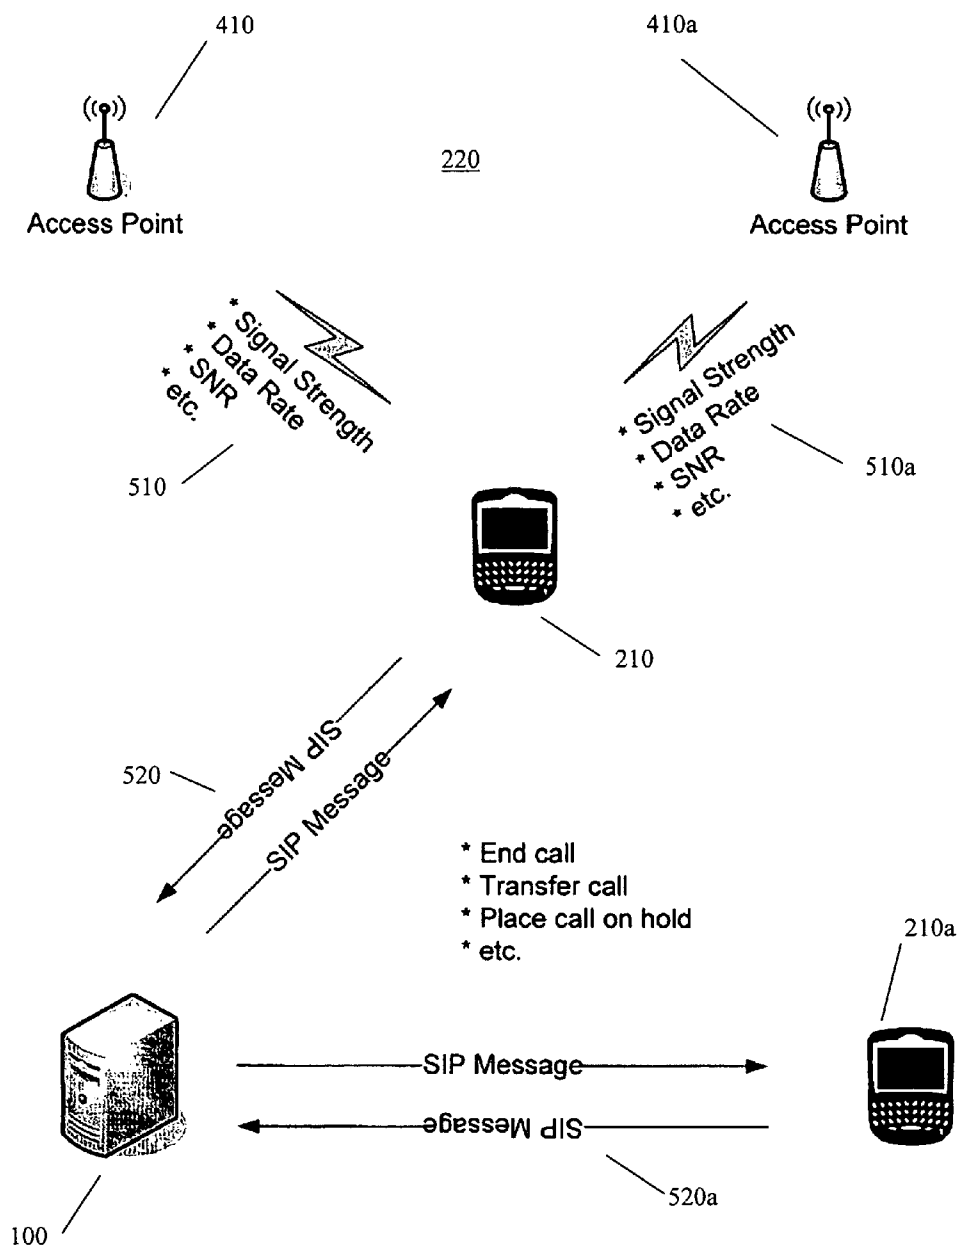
410

410a

220

Access Point

Access Point

* Signal Strength
* Data Rate
* SNR
* etc.

510

* Signal Strength
* Data Rate
* SNR
* etc.

510a

210

520

SIP Message

SIP Message

* End call
* Transfer call
* Place call on hold
* etc.

210a

SIP Message

SIP Message

100

520a